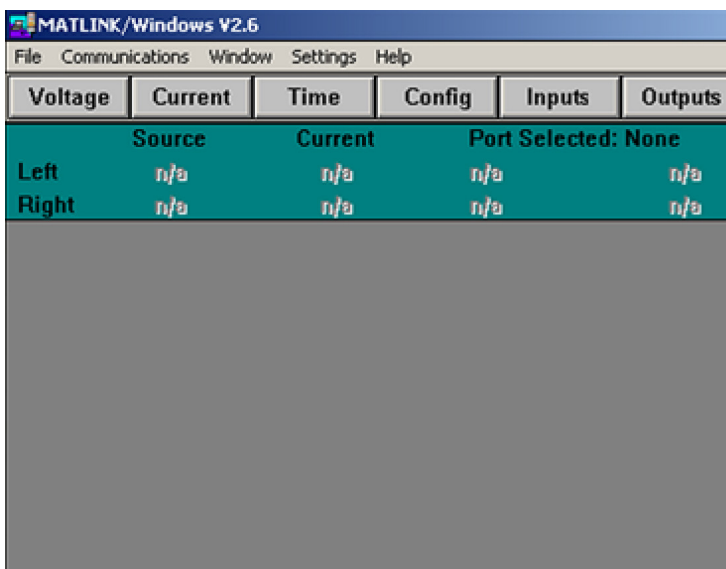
MATLINK/Windows V2.6

File Communications Window Settings Help

Voltage Current Time Config Inputs Outputs

| | Source | Current | Port Selected: None | |
|---|---|---|---|---|
| Left | n/a | n/a | n/a | n/a |
| Right | n/a | n/a | n/a | n/a |